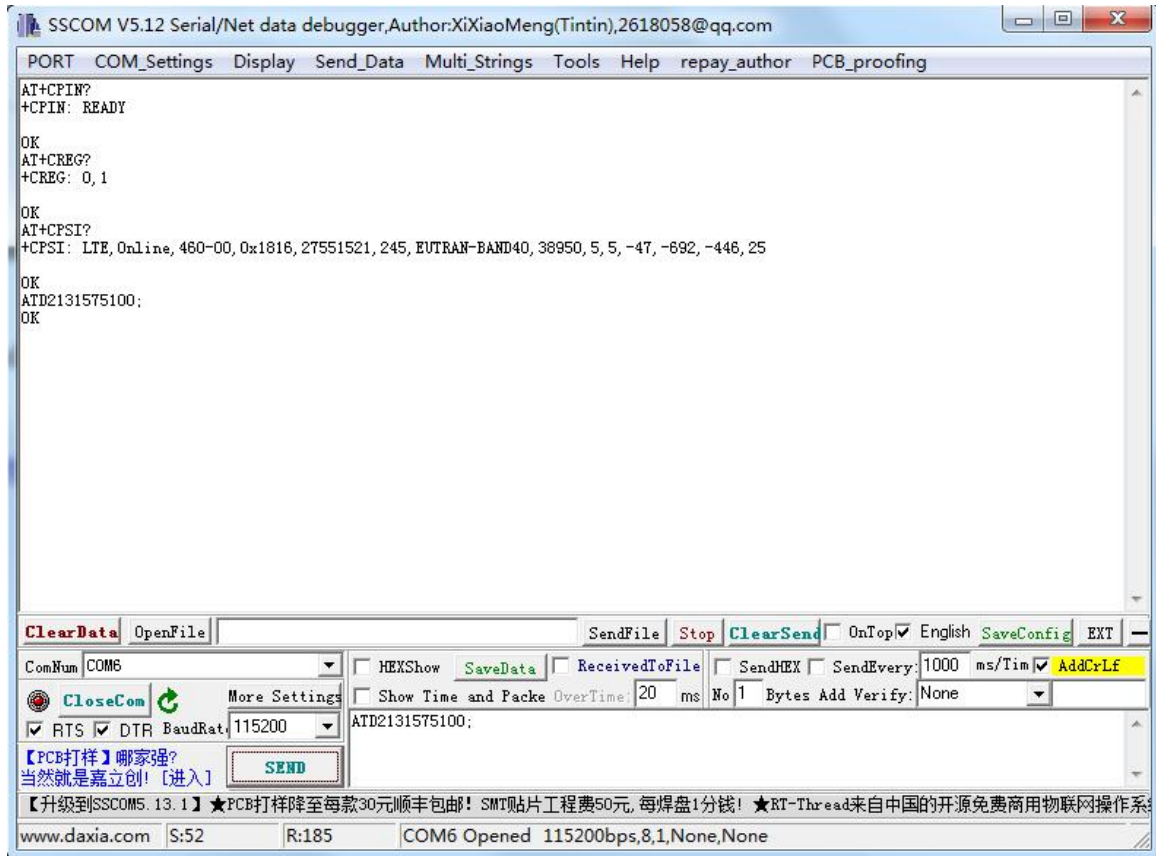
SSCOM V5.12 Serial/Net data debugger,Author:XiXiaoMeng(Tintin),2618058@qq.com

PORT COM_Settings Display Send_Data Multi_Strings Tools Help repay_author PCB_proofing

AT+CPIN?
+CPIN: READY

OK
AT+CREG?
+CREG: 0,1

OK
AT+CPSI?
+CPSI: LTE,Online,460-00,0x1816,27551521,245,EUTRAN-BAND40,38950,5,5,-47,-692,-446,25

OK
ATD2131575100;
OK

ClearData OpenFile SendFile Stop ClearSend OnTop English SaveConfig EXT

ComNum COM6 HEXShow SaveData ReceivedToFile SendHEX SendEvery 1000 ms/Tim AddCrLf

CloseCom More Settings Show Time and Packe OverTime 20 ms No 1 Bytes Add Verify: None

RTS DTR BaudRat 115200 ATD2131575100;

【PCB打样】哪家强? 当然就是嘉立创! [进入] SEND

【升级到SSCOM5.13.1】★PCB打样降至每款30元顺丰包邮! SMT贴片工程费50元,每焊盘1分钱! ★RT-Thread来自中国的开源免费商用物联网操作系

www.daxia.com S:52 R:185 COM6 Opened 115200bps,8,1,None,None